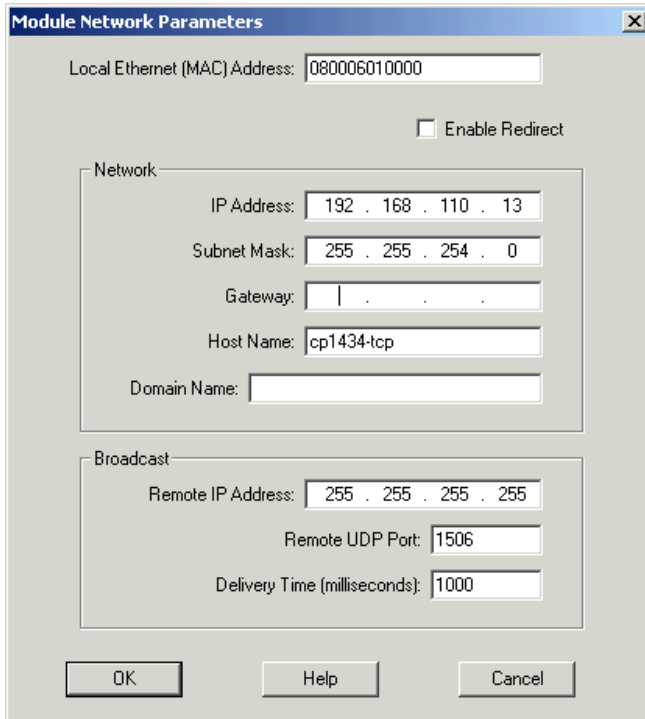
Module Network Parameters

Local Ethernet (MAC) Address: 080006010000

Enable Redirect

Network

IP Address: 192 . 168 . 110 . 13

Subnet Mask: 255 . 255 . 254 . 0

Gateway: . . .

Host Name: cp1434-tcp

Domain Name:

Broadcast

Remote IP Address: 255 . 255 . 255 . 255

Remote UDP Port: 1506

Delivery Time (milliseconds): 1000

OK

Help

Cancel